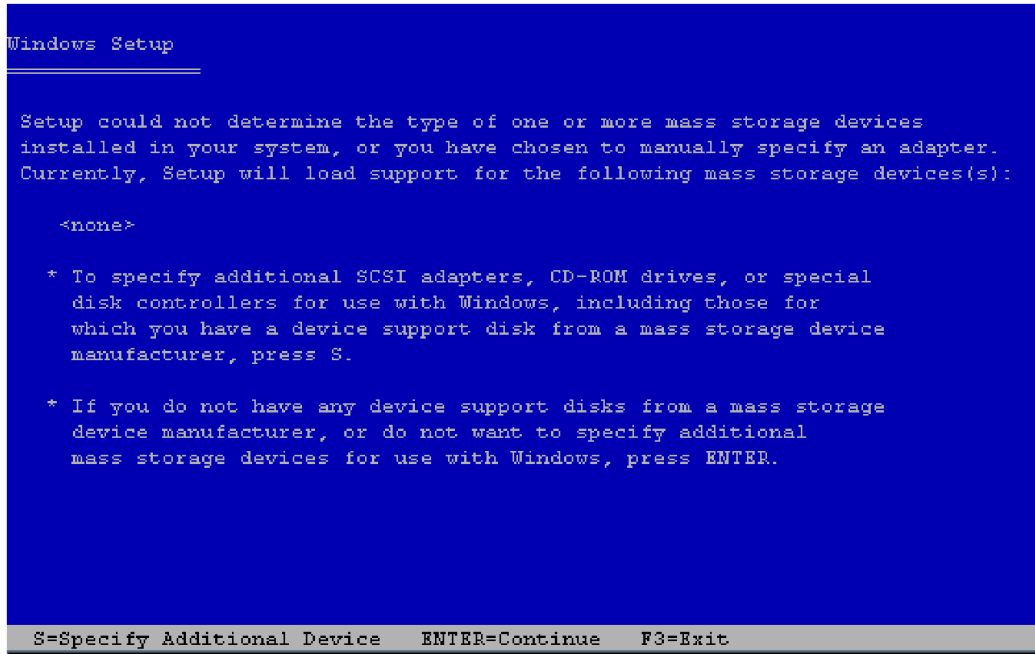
Windows Setup

Setup could not determine the type of one or more mass storage devices installed in your system, or you have chosen to manually specify an adapter. Currently, Setup will load support for the following mass storage devices(s):

<none>

* To specify additional SCSI adapters, CD-ROM drives, or special disk controllers for use with Windows, including those for which you have a device support disk from a mass storage device manufacturer, press S.

* If you do not have any device support disks from a mass storage device manufacturer, or do not want to specify additional mass storage devices for use with Windows, press ENTER.

S=Specify Additional Device   ENTER=Continue   F3=Exit